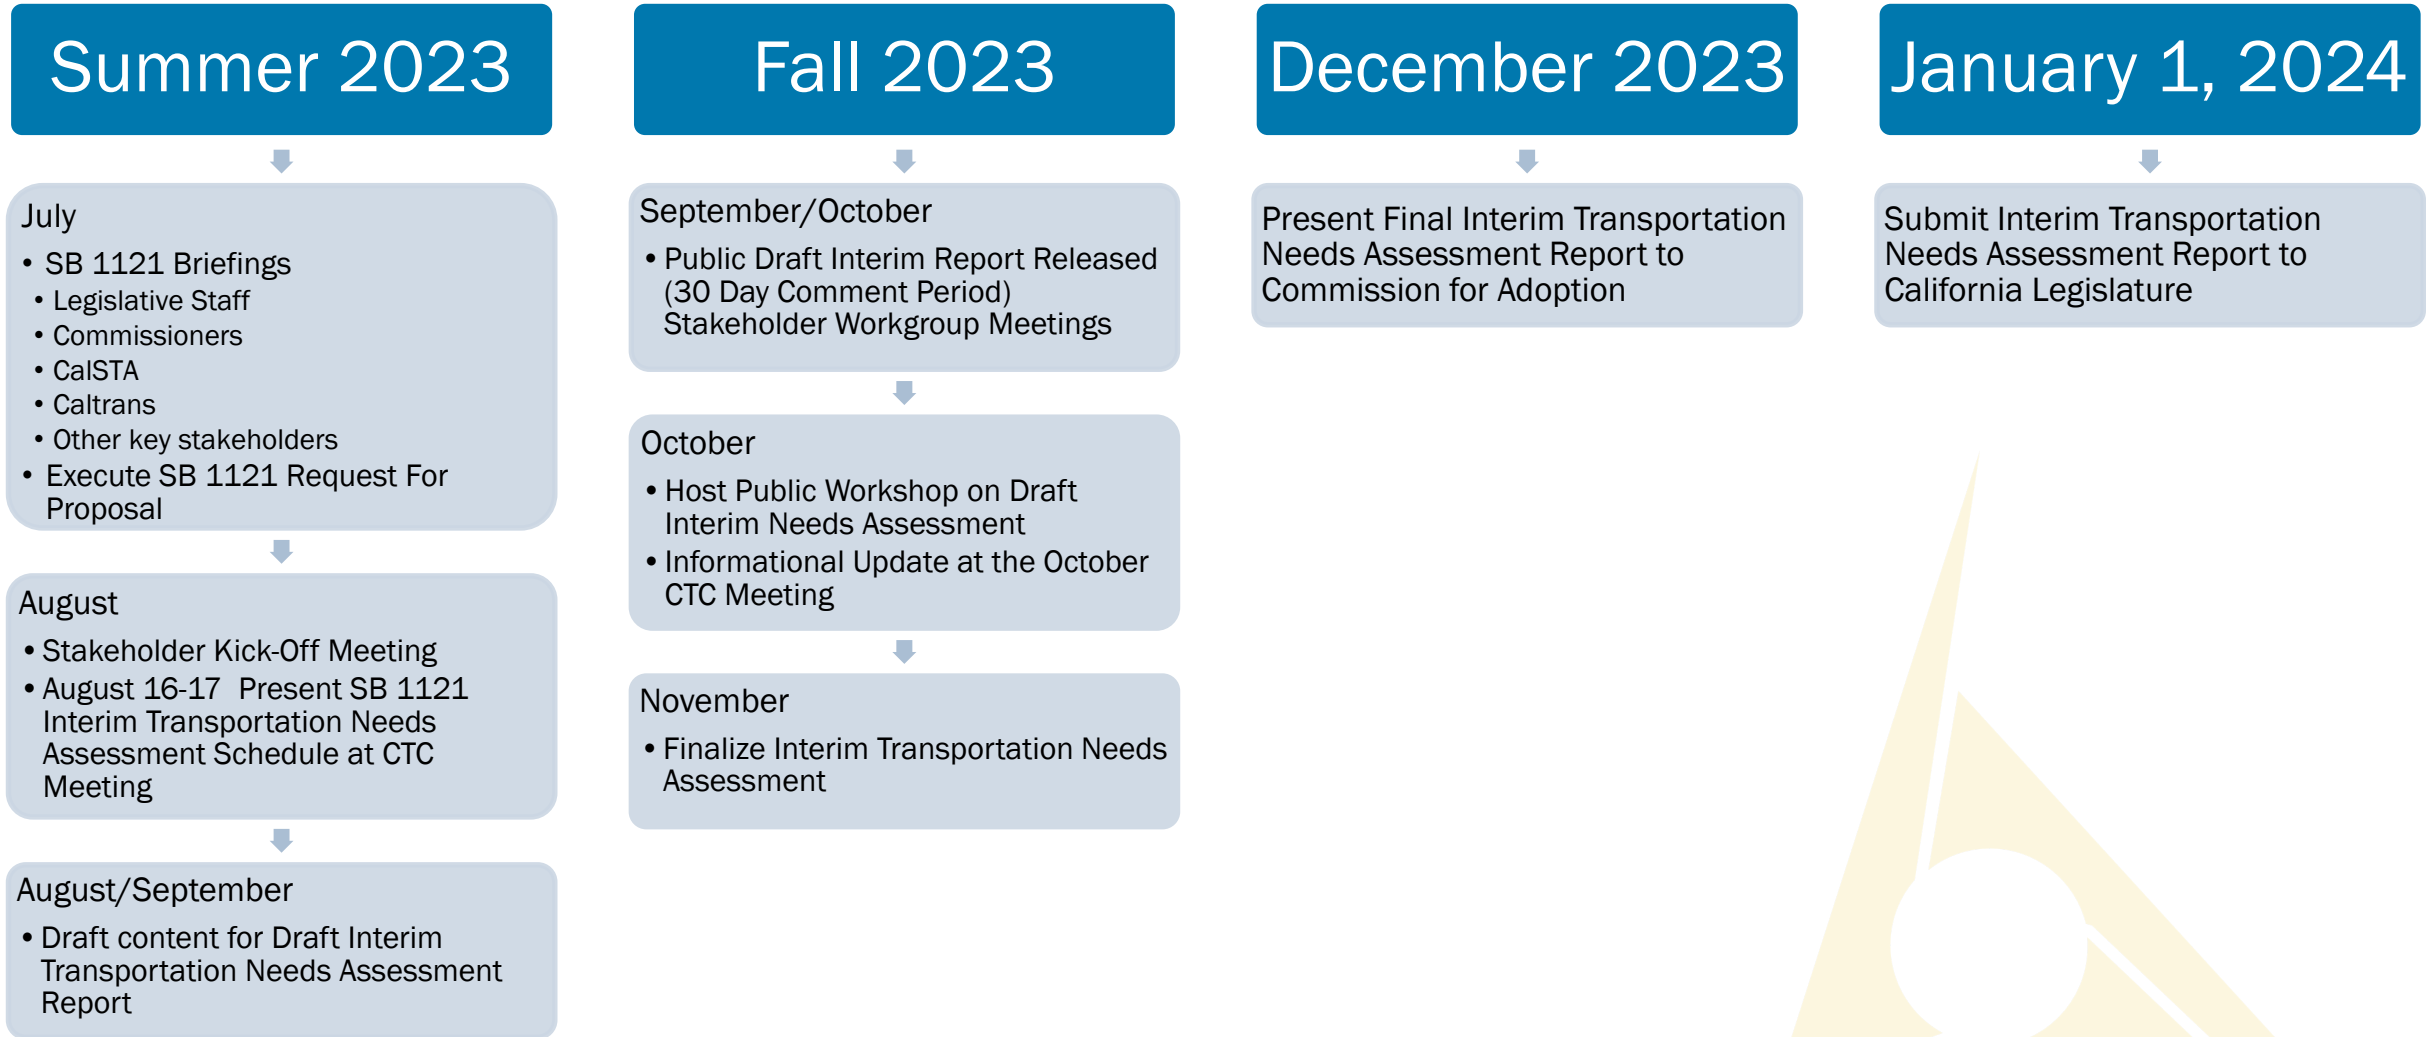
Summer 2023

July
• SB 1121 Briefings
• Legislative Staff
• Commissioners
• CalSTA
• Caltrans
• Other key stakeholders
• Execute SB 1121 Request For Proposal

August
• Stakeholder Kick-Off Meeting
• August 16-17 Present SB 1121 Interim Transportation Needs Assessment Schedule at CTC Meeting

August/September
• Draft content for Draft Interim Transportation Needs Assessment Report

Fall 2023

September/October
• Public Draft Interim Report Released (30 Day Comment Period) Stakeholder Workgroup Meetings

October
• Host Public Workshop on Draft Interim Needs Assessment
• Informational Update at the October CTC Meeting

November
• Finalize Interim Transportation Needs Assessment

December 2023

Present Final Interim Transportation Needs Assessment Report to Commission for Adoption

January 1, 2024

Submit Interim Transportation Needs Assessment Report to California Legislature